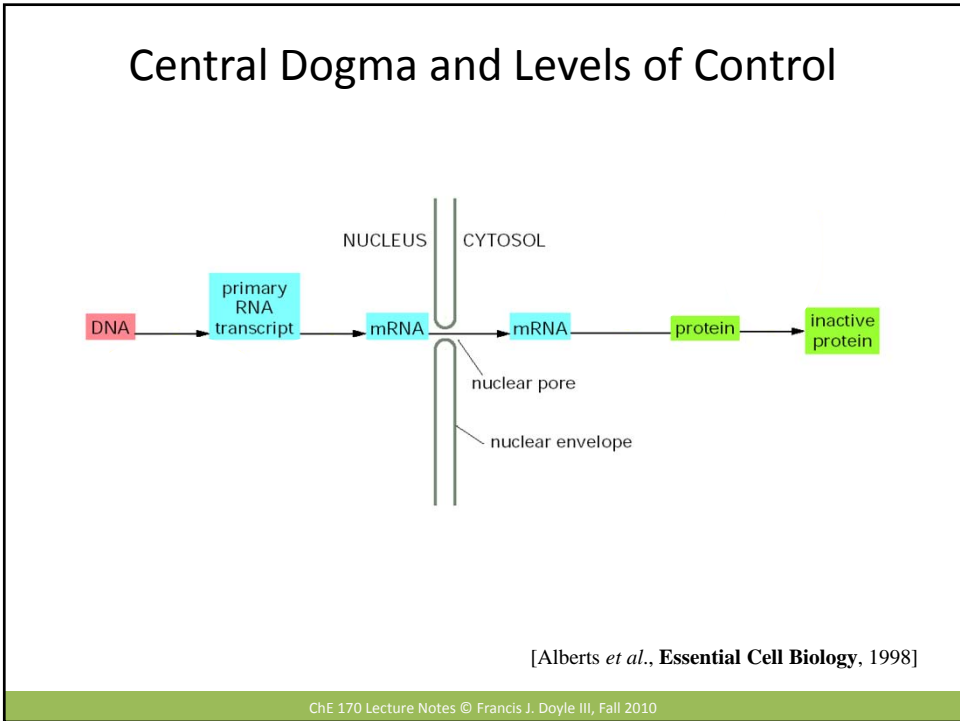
Central Dogma and Levels of Control

NUCLEUS

CYTOSOL

DNA

primary RNA transcript

mRNA

mRNA

protein

inactive protein

nuclear pore

nuclear envelope

[Alberts *et al*., **Essential Cell Biology**, 1998]

ChE 170 Lecture Notes © Francis J. Doyle III, Fall 2010